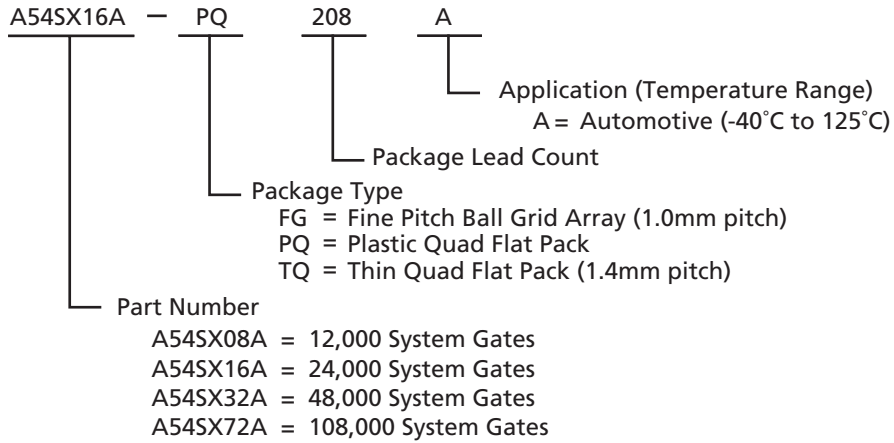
A54SX16A – PQ 208 A

Application (Temperature Range)
A = Automotive (-40˚C to 125˚C)

Package Lead Count

Package Type
FG = Fine Pitch Ball Grid Array (1.0mm pitch)
PQ = Plastic Quad Flat Pack
TQ = Thin Quad Flat Pack (1.4mm pitch)

Part Number
A54SX08A = 12,000 System Gates
A54SX16A = 24,000 System Gates
A54SX32A = 48,000 System Gates
A54SX72A = 108,000 System Gates